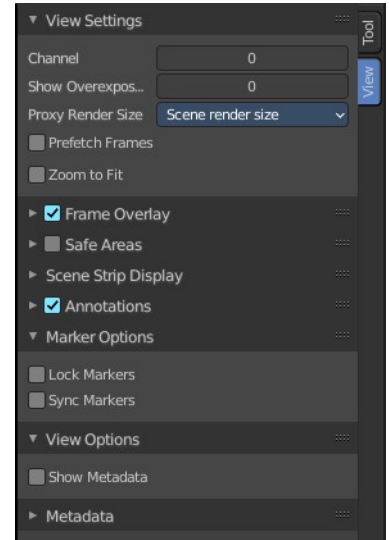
View Settings

Channel 0

Show Overexpos... 0

Proxy Render Size Scene render size

Prefetch Frames

Zoom to Fit

Frame Overlay

Safe Areas

Scene Strip Display

Annotations

Marker Options

Lock Markers

Sync Markers

View Options

Show Metadata

Metadata

Tool

View